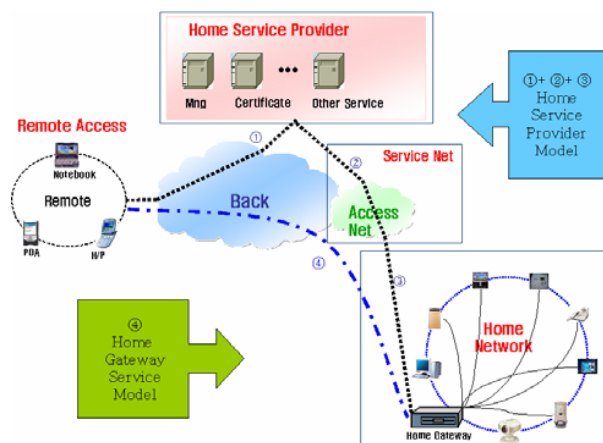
Home Service Provider

Mng

Certificate

•••

Other Service

①+ ②+ ③ Home Service Provider Model

Remote Access

Notebook

Remote

PDA

H/P

①

②

Service Net

Back

Access Net

④

③

④ Home Gateway Service Model

Home Network

Home Gateway